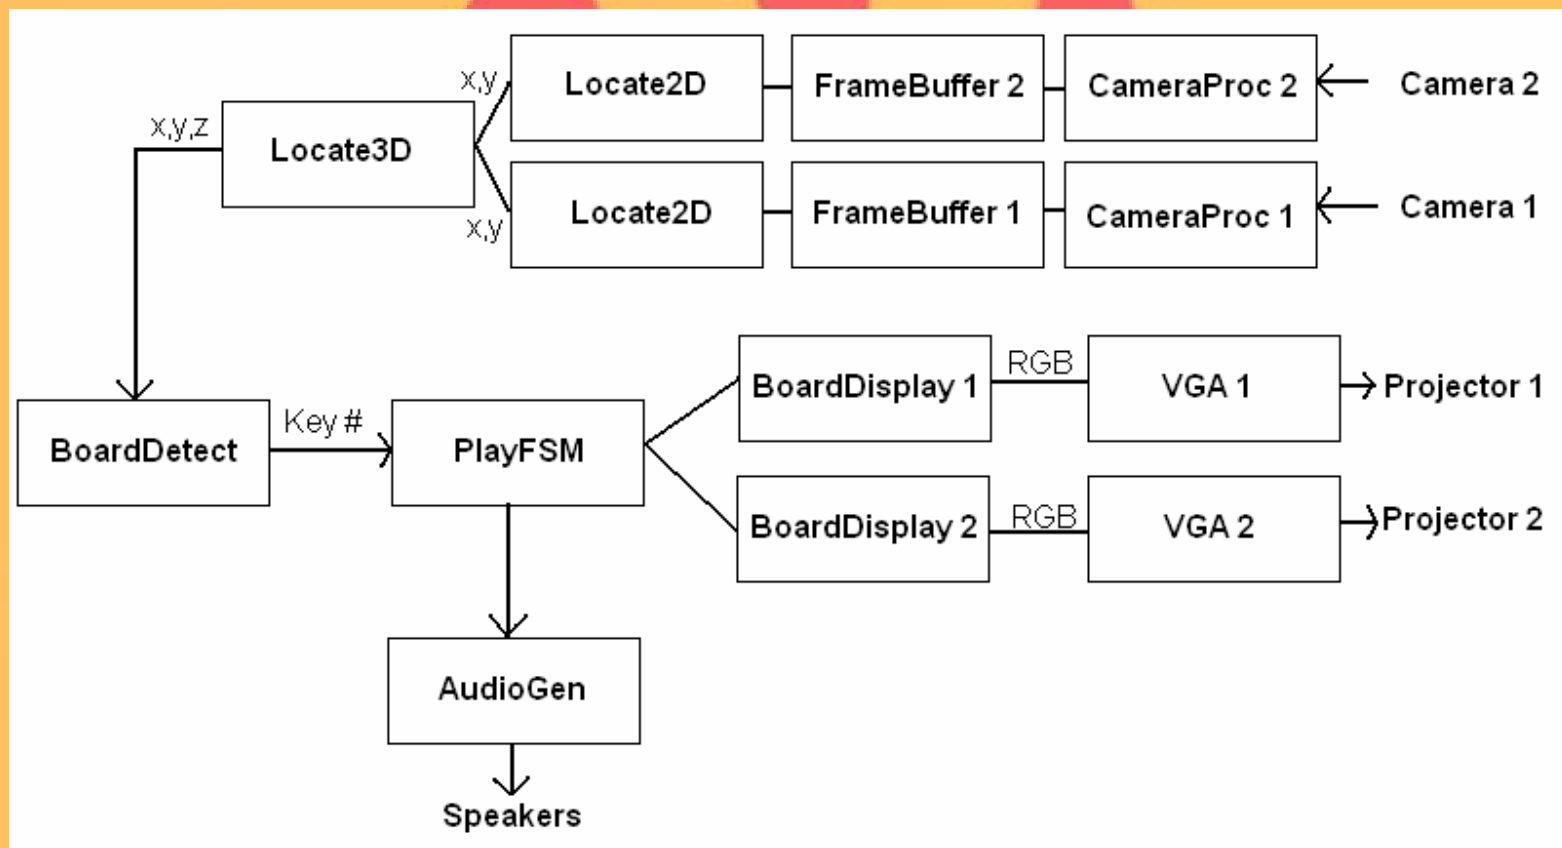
x,y
Locate2D
FrameBuffer 2
CameraProc 2
Camera 2
x,y,z
Locate3D
x,y
Locate2D
FrameBuffer 1
CameraProc 1
Camera 1
BoardDisplay 1
RGB
VGA 1
Projector 1
BoardDetect
Key #
PlayFSM
BoardDisplay 2
RGB
VGA 2
Projector 2
AudioGen
Speakers